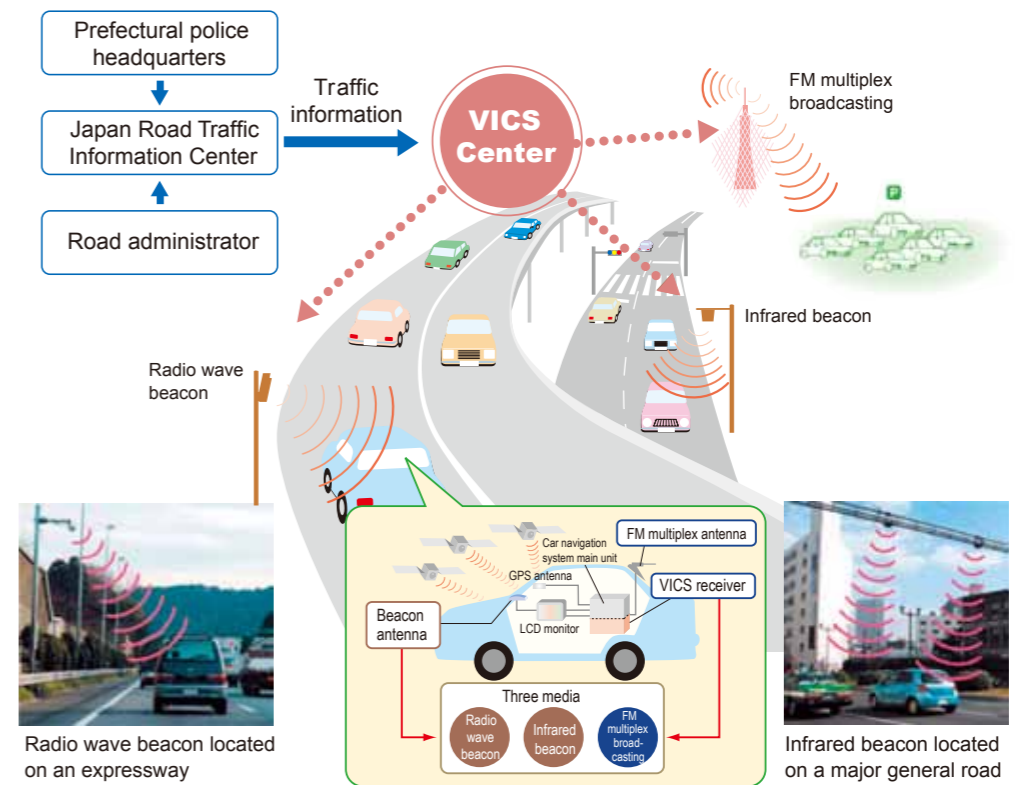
Prefectural police headquarters

Japan Road Traffic Information Center

Road administrator

Traffic information

VICS Center

FM multiplex broadcasting

P

Infrared beacon

Radio wave beacon

Car navigation system main unit

FM multiplex antenna

GPS antenna

VICS receiver

Beacon antenna

LCD monitor

Three media

Radio wave beacon

Infrared beacon

FM multiplex broadcasting

Radio wave beacon located on an expressway

Infrared beacon located on a major general road